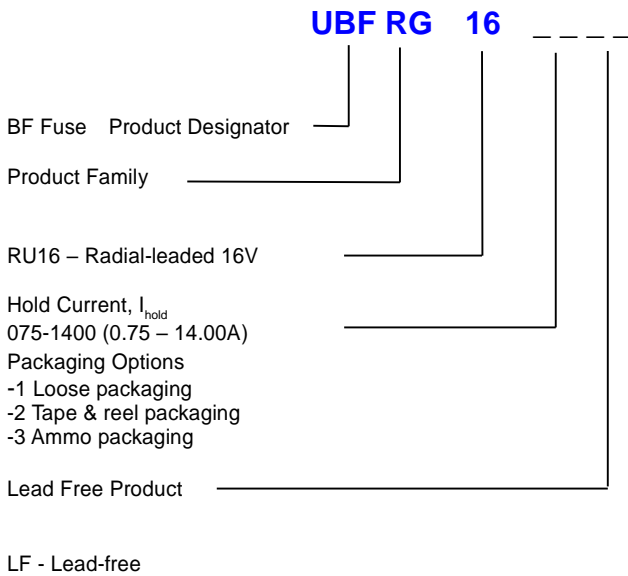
UBF RG 16 _ _ _ _

BF Fuse Product Designator

Product Family

RU16 – Radial-leaded 16V

Hold Current, $I_{hold}$
075-1400 (0.75 – 14.00A)
Packaging Options
-1 Loose packaging
-2 Tape & reel packaging
-3 Ammo packaging

Lead Free Product

LF - Lead-free